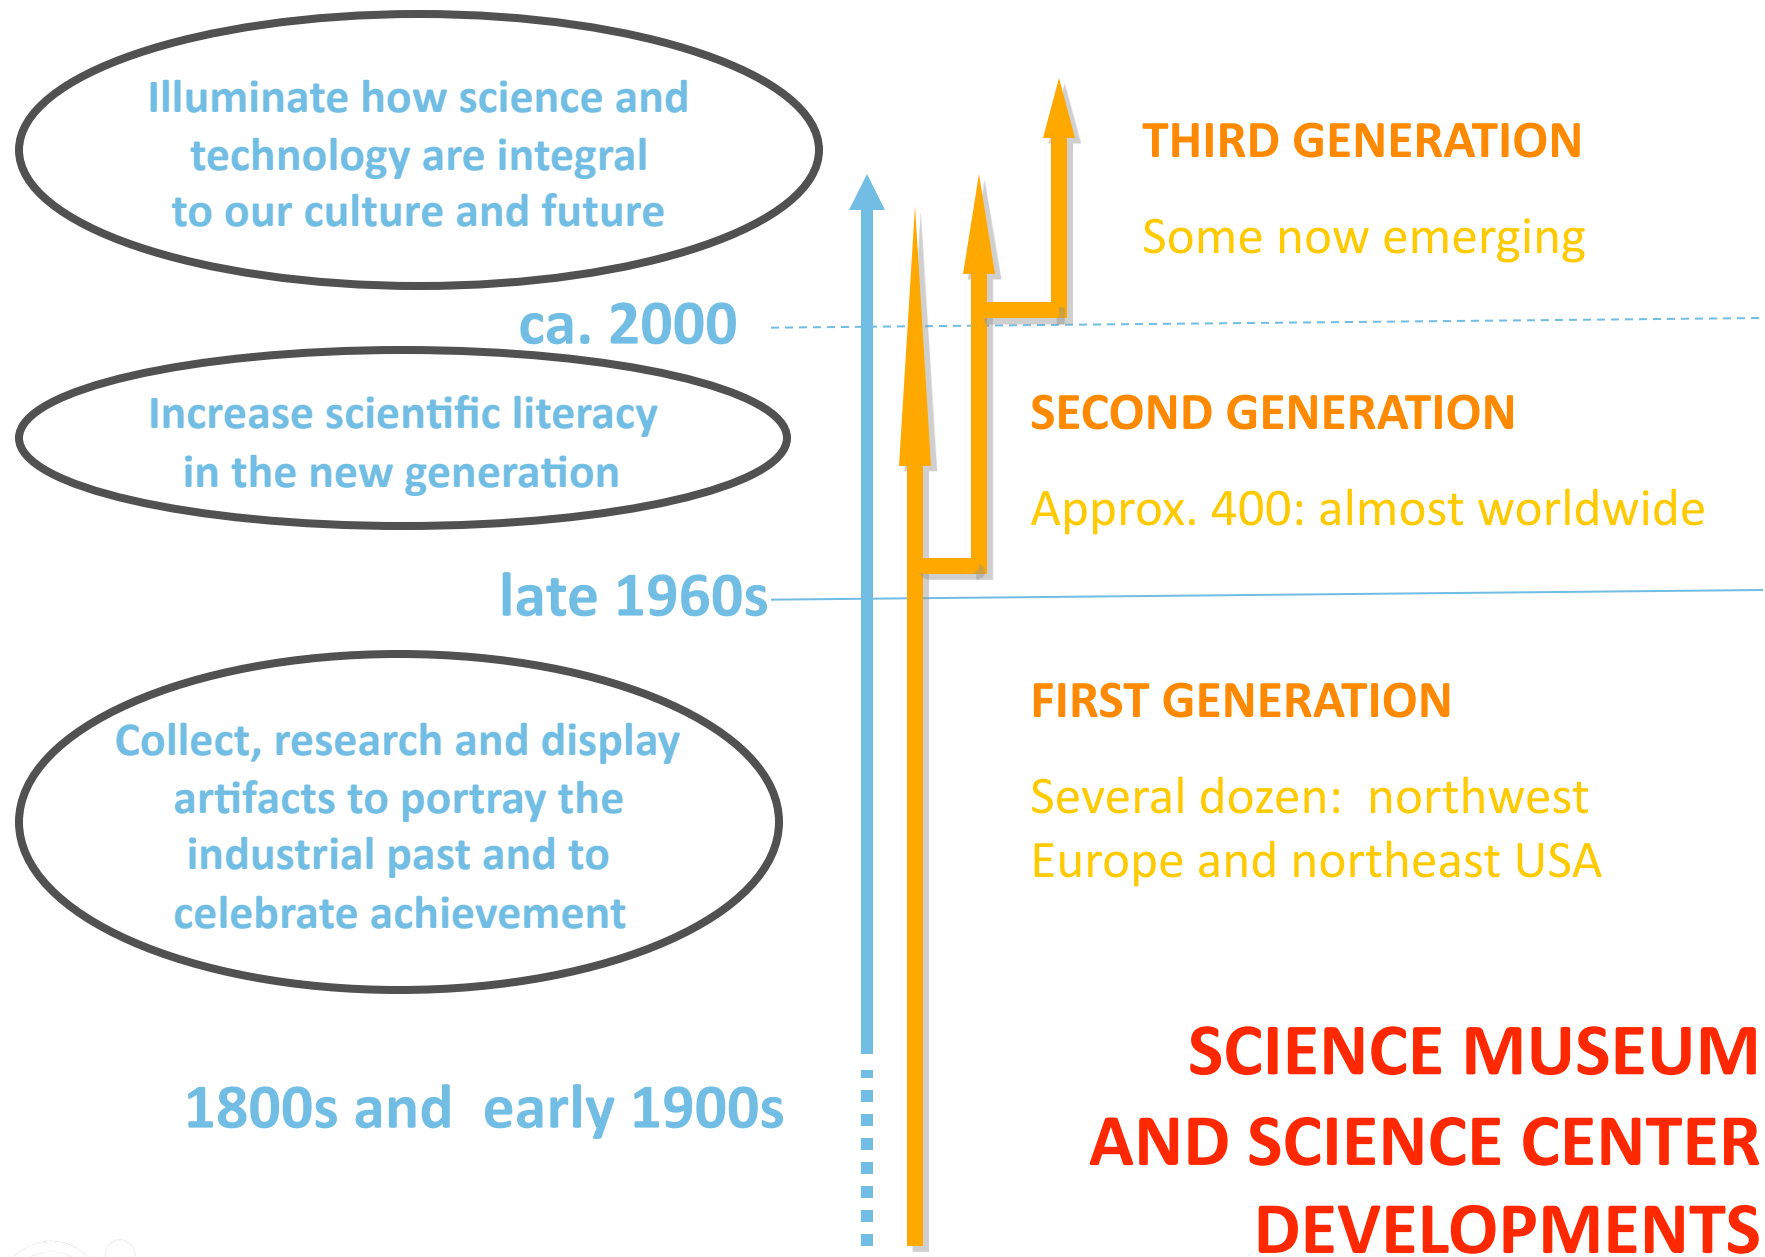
Illuminate how science and technology are integral to our culture and future

THIRD GENERATION

Some now emerging

ca. 2000

Increase scientific literacy in the new generation

SECOND GENERATION

Approx. 400: almost worldwide

late 1960s

FIRST GENERATION

Collect, research and display artifacts to portray the industrial past and to celebrate achievement

Several dozen: northwest Europe and northeast USA

SCIENCE MUSEUM AND SCIENCE CENTER DEVELOPMENTS

1800s and early 1900s